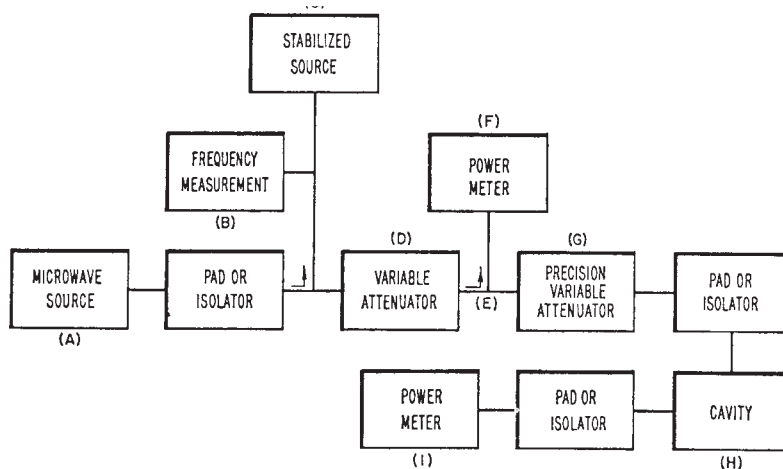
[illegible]
STABILIZED SOURCE

FREQUENCY MEASUREMENT
(B)

(F)
POWER METER

MICROWAVE SOURCE
(A)

PAD OR ISOLATOR

(D)
VARIABLE ATTENUATOR

(E)

(G)
PRECISION VARIABLE ATTENUATOR

PAD OR ISOLATOR

POWER METER
(I)

PAD OR ISOLATOR

CAVITY
(H)